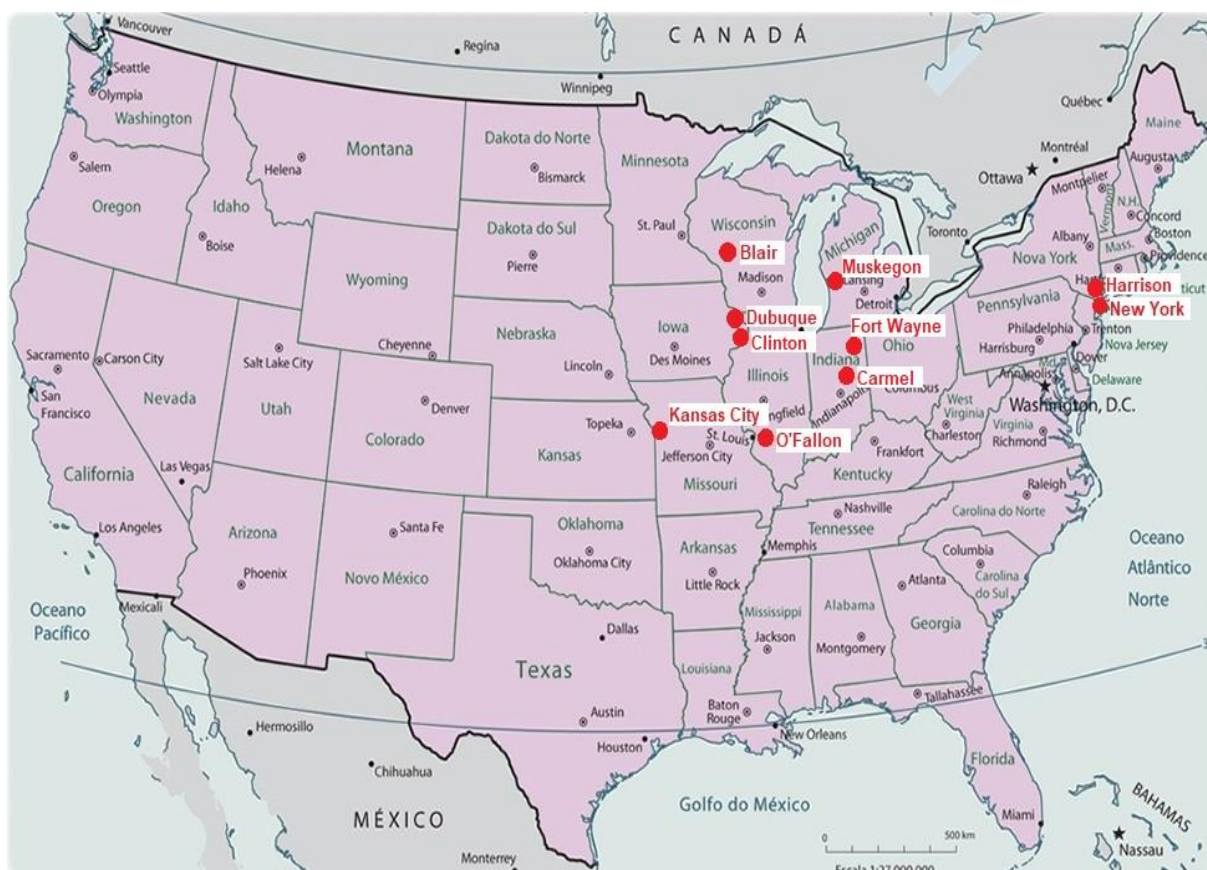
CANADÁ
Vancouver
Regina
Winnipeg
Québec
Montréal
Ottawa
Seattle
Olympia
Washington
Montana
Helena
Dakota do Norte
Bismarck
Minnesota
Maine
Augusta
Montpelier
Vermont
N.H.
Concord
Boston
Mass.
Providence
Salem
Oregon
Idaho
Boise
Dakota do Sul
Pierre
St. Paul
Wisconsin
Blair
Madison
Michigan
Muskegon
Lansing
Detroit
Toronto
Albany
Nova York
Harrison
New York
Wyoming
Cheyenne
Nebraska
Lincoln
Iowa
Des Moines
Dubuque
Clinton
Fort Wayne
Indiana
Ohio
Pennsylvania
Philadelphia
Harrisburg
Trenton
Nova Jersey
Dover
Annapolis
Delaware
Washington, D.C.
Sacramento
Carson City
San Francisco
Nevada
Salt Lake City
Utah
Denver
Colorado
Topeka
Kansas
Kansas City
Illinois
Springfield
St. Louis
Jefferson City
O'Fallon
Carmel
Indianapolis
Columbus
West Virginia
Charleston
Virginia
Richmond
Frankfort
Kentucky
Missouri
California
Las Vegas
Los Angeles
Arizona
Phoenix
Santa Fe
Novo México
Oklahoma
Oklahoma City
Arkansas
Little Rock
Memphis
Nashville
Tennessee
Raleigh
Carolina do Norte
Columbia
Carolina do Sul
Atlanta
Georgia
Alabama
Montgomery
Mississippi
Jackson
Oceano Atlântico Norte
Oceano Pacífico
Mexicali
Dallas
Texas
Louisiana
Baton Rouge
New Orleans
Austin
Houston
Tallahassee
Florida
Miami
Hermosillo
Chihuahua
MÉXICO
Golfo do México
Monterrey
BAHAMAS
Nassau
0
500 km
Escala 1:27.000.000